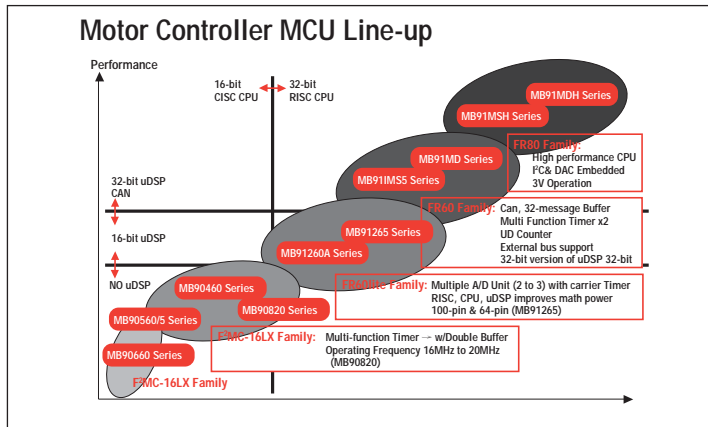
Motor Controller MCU Line-up

Performance

16-bit CISC CPU

32-bit RISC CPU

MB91MDH Series

MB91MSH Series

FR80 Family:
High performance CPU
I²C& DAC Embedded
3V Operation

MB91MD Series

MB91MS5 Series

32-bit uDSP
CAN

FR60 Family:
Can, 32-message Buffer
Multi Function Timer x2
UD Counter
External bus support
32-bit version of uDSP 32-bit

16-bit uDSP

MB91265 Series

MB91260A Series

NO uDSP

MB90460 Series

FR60Lite Family:
Multiple A/D Unit (2 to 3) with carrier Timer
RISC, CPU, uDSP improves math power
100-pin & 64-pin (MB91265)

MB90560/5 Series

MB90820 Series

F²MC-16LX Family:
Multi-function Timer → w/Double Buffer
Operating Frequency 16MHz to 20MHz
(MB90820)

MB90660 Series

F²MC-16LX Family